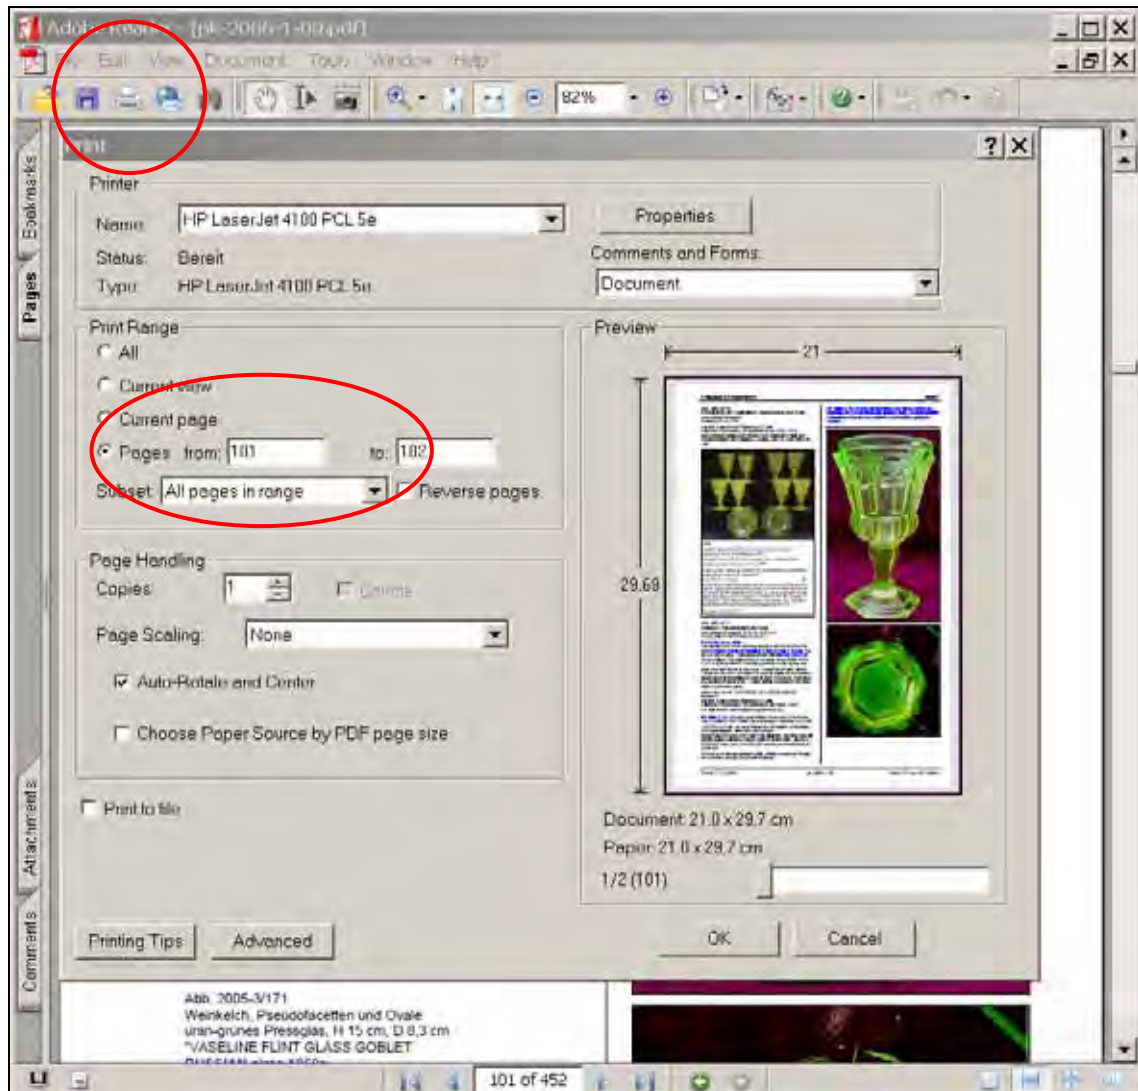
Adobe Reader - [pk-2006-1-00.pdf]

File Edit View Document Tools Window Help

82%

Print

?

Bookmarks

Pages

Attachments

Comments

Printer

Name: HP LaserJet 4100 PCL 5e

Status: Bereit

Type: HP LaserJet 4100 PCL 5e

Properties

Comments and Forms:

Document

Print Range

All

Current view

Current page

Pages from: 101 to: 102

Subset: All pages in range

Reverse pages

Page Handling

Copies: 1

Collate

Page Scaling: None

Auto-Rotate and Center

Choose Paper Source by PDF page size

Print to file

Preview

21

29,69

Document: 21,0 x 29,7 cm

Paper: 21,0 x 29,7 cm

1/2 (101)

Printing Tips

Advanced

OK

Cancel

Abb. 2005-3/171
Weinkelch, Pseudofacetten und Ovale
uran-grünes Pressglas, H 15 cm, D 8,3 cm
"VASELINE FLINT GLASS GOBLET
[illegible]

101 of 452